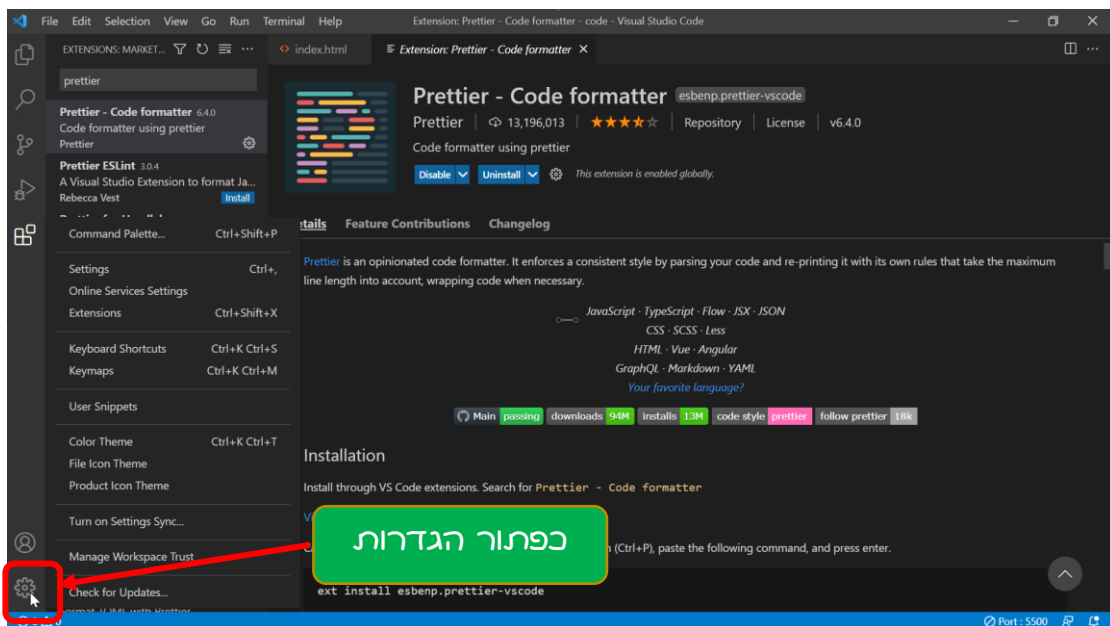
File Edit Selection View Go Run Terminal Help

Extension: Prettier - Code formatter - code - Visual Studio Code

EXTENSIONS: MARKET...

prettier

Prettier - Code formatter 6.4.0
Code formatter using prettier
Prettier

Prettier ESLint 3.0.4
A Visual Studio Extension to format Ja...
Rebecca Vest
Install

index.html

Extension: Prettier - Code formatter

Prettier - Code formatter esbenp.prettier-vscode
Prettier | 13,196,013 | ★★★★☆ | Repository | License | v6.4.0
Code formatter using prettier
Disable Uninstall This extension is enabled globally.

tails Feature Contributions Changelog

Prettier is an opinionated code formatter. It enforces a consistent style by parsing your code and re-printing it with its own rules that take the maximum line length into account, wrapping code when necessary.

JavaScript · TypeScript · Flow · JSX · JSON
CSS · SCSS · Less
HTML · Vue · Angular
GraphQL · Markdown · YAML
Your favorite language?

Main passing | downloads 94M | installs 13M | code style prettier | follow prettier 18k

Installation

Install through VS Code extensions. Search for Prettier - Code formatter

V

(Ctrl+P), paste the following command, and press enter.

ext install esbenp.prettier-vscode

Command Palette... Ctrl+Shift+P
Settings Ctrl+,
Online Services Settings
Extensions Ctrl+Shift+X
Keyboard Shortcuts Ctrl+K Ctrl+S
Keymaps Ctrl+K Ctrl+M
User Snippets
Color Theme Ctrl+K Ctrl+T
File Icon Theme
Product Icon Theme
Turn on Settings Sync...
Manage Workspace Trust
Check for Updates...

כפתור הגדרות

Port : 5500